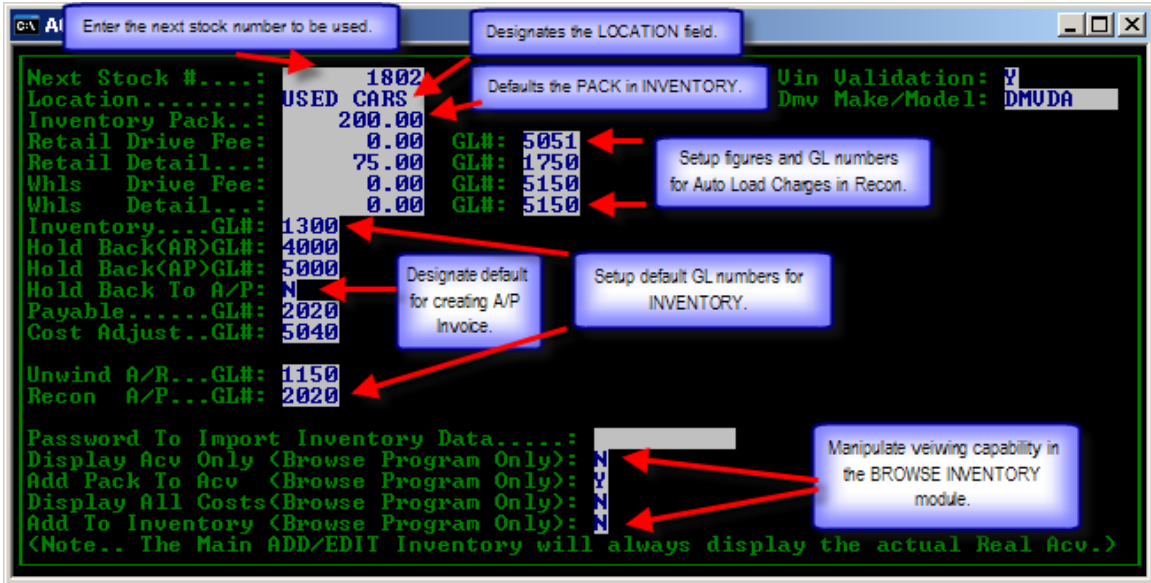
C:\ A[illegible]

Enter the next stock number to be used.

Designates the LOCATION field.

Defaults the PACK in INVENTORY.

Next Stock #....: 1802
Location........: USED CARS
Inventory Pack..: 200.00
Retail Drive Fee: 0.00 GL#: 5051
Retail Detail...: 75.00 GL#: 1750
Whls Drive Fee: 0.00 GL#: 5150
Whls Detail...: 0.00 GL#: 5150
Inventory....GL#: 1300
Hold Back(AR)GL#: 4000
Hold Back(AP)GL#: 5000
Hold Back To A/P: N
Payable......GL#: 2020
Cost Adjust..GL#: 5040

Unwind A/R...GL#: 1150
Recon A/P...GL#: 2020

Vin Validation: Y
Dmv Make/Model: DMVDA

Setup figures and GL numbers for Auto Load Charges in Recon.

Designate default for creating A/P Invoice.

Setup default GL numbers for INVENTORY.

Password To Import Inventory Data.....:
Display Acv Only (Browse Program Only): N
Add Pack To Acv (Browse Program Only): Y
Display All Costs(Browse Program Only): N
Add To Inventory (Browse Program Only): N
(Note.. The Main ADD/EDIT Inventory will always display the actual Real Acv.)

Manipulate veiwing capability in the BROWSE INVENTORY module.